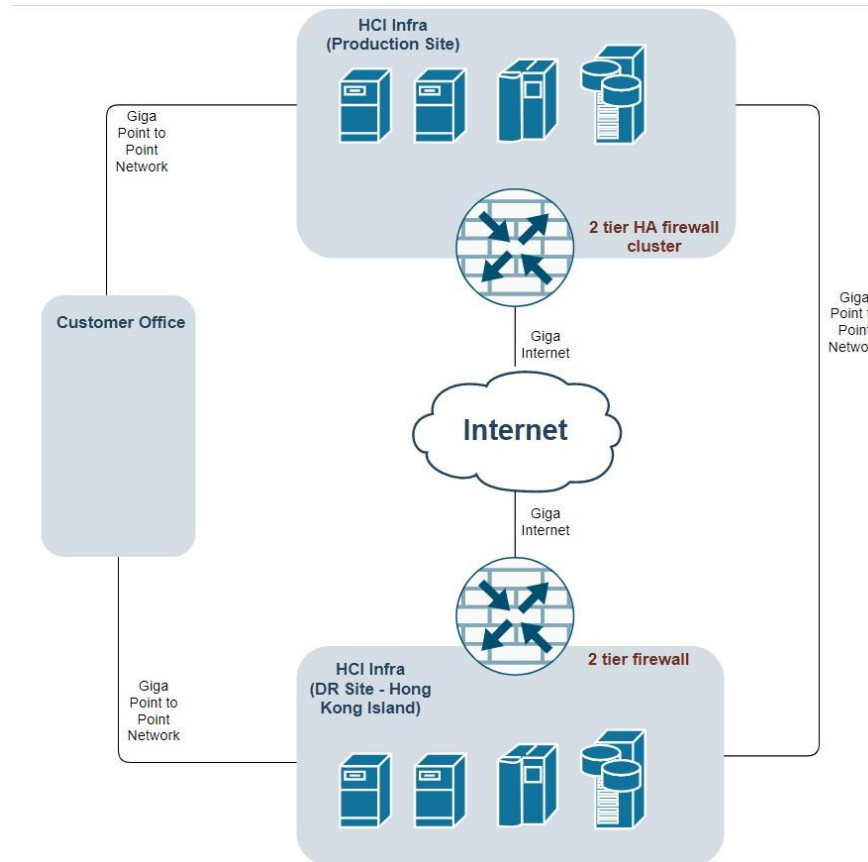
HCI Infra
(Production Site)

Giga
Point to
Point
Network

2 tier HA firewall
cluster

Customer Office

Giga
Point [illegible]
Point
Netwo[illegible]

Giga
Internet

Internet

Giga
Internet

2 tier firewall

HCI Infra
(DR Site - Hong
Kong Island)

Giga
Point to
Point
Network